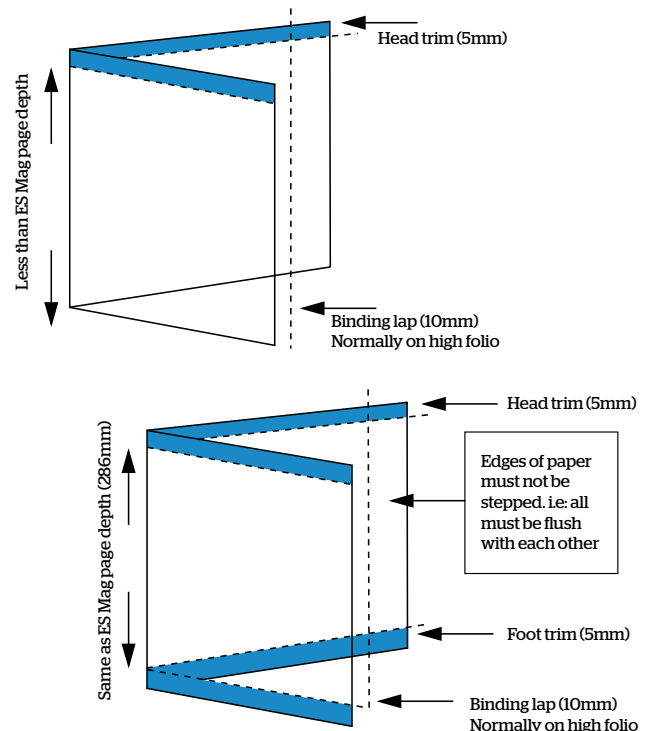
Head trim (5mm)

Less than ES Mag page depth

Binding lap (10mm)
Normally on high folio

Head trim (5mm)

Same as ES Mag page depth (286mm)

Edges of paper must not be stepped. i.e: all must be flush with each other

Foot trim (5mm)

Binding lap (10mm)
Normally on high folio